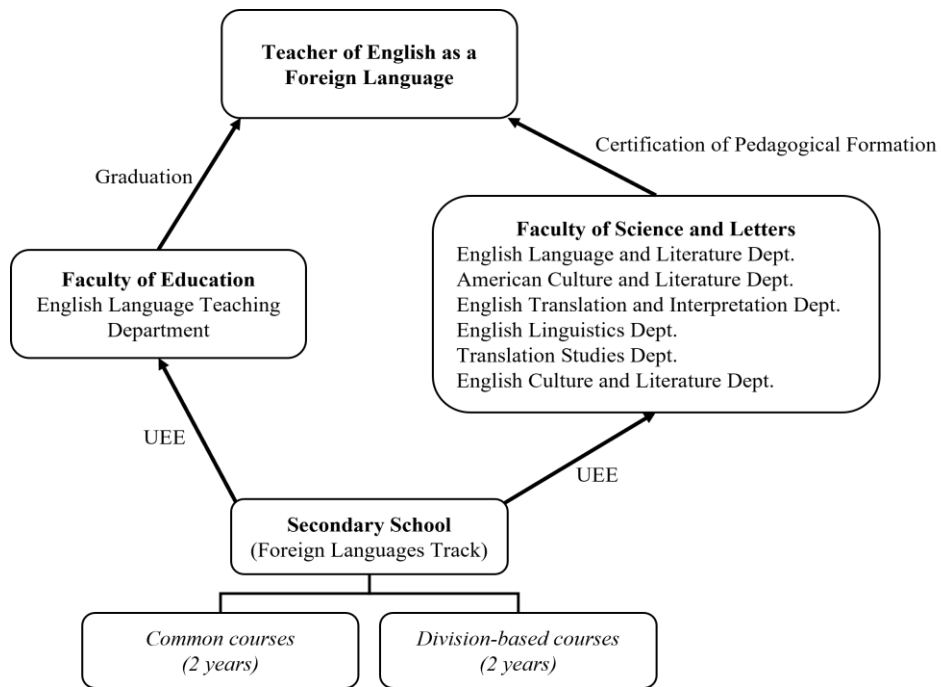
Teacher of English as a Foreign Language

Graduation

Certification of Pedagogical Formation

Faculty of Education
English Language Teaching Department

Faculty of Science and Letters
English Language and Literature Dept.
American Culture and Literature Dept.
English Translation and Interpretation Dept.
English Linguistics Dept.
Translation Studies Dept.
English Culture and Literature Dept.

UEE

UEE

Secondary School
(Foreign Languages Track)

Common courses
(2 years)

Division-based courses
(2 years)